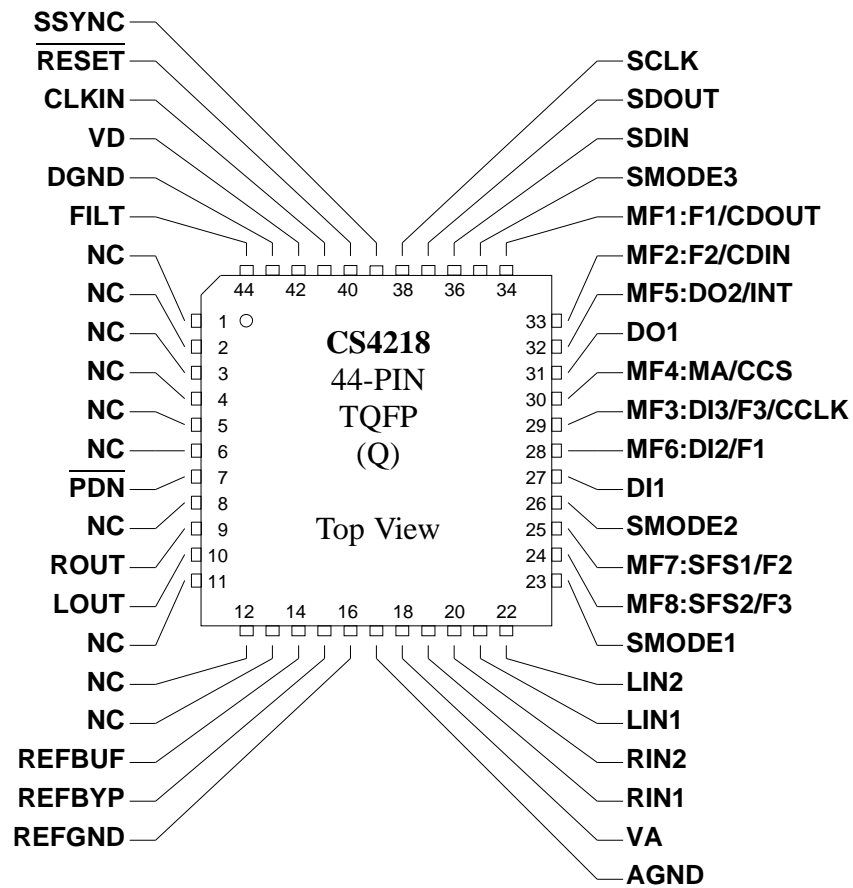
SSYNC
$\overline{\text{RESET}}$
CLKIN
VD
DGND
FILT
NC
NC
NC
NC
NC
NC
$\overline{\text{PDN}}$
NC
ROUT
LOUT
NC
NC
NC
REFBUF
REFBYP
REFGND

SCLK
SDOUT
SDIN
SMODE3
MF1:F1/CDOUT
MF2:F2/CDIN
MF5:DO2/INT
DO1
MF4:MA/CCS
MF3:DI3/F3/CCLK
MF6:DI2/F1
DI1
SMODE2
MF7:SFS1/F2
MF8:SFS2/F3
SMODE1
LIN2
LIN1
RIN2
RIN1
VA
AGND

44 42 40 38 36 34
1 2 3 4 5 6 7 8 9 10 11
12 14 16 18 20 22
33 32 31 30 29 28 27 26 25 24 23

CS4218
44-PIN
TQFP
(Q)

Top View